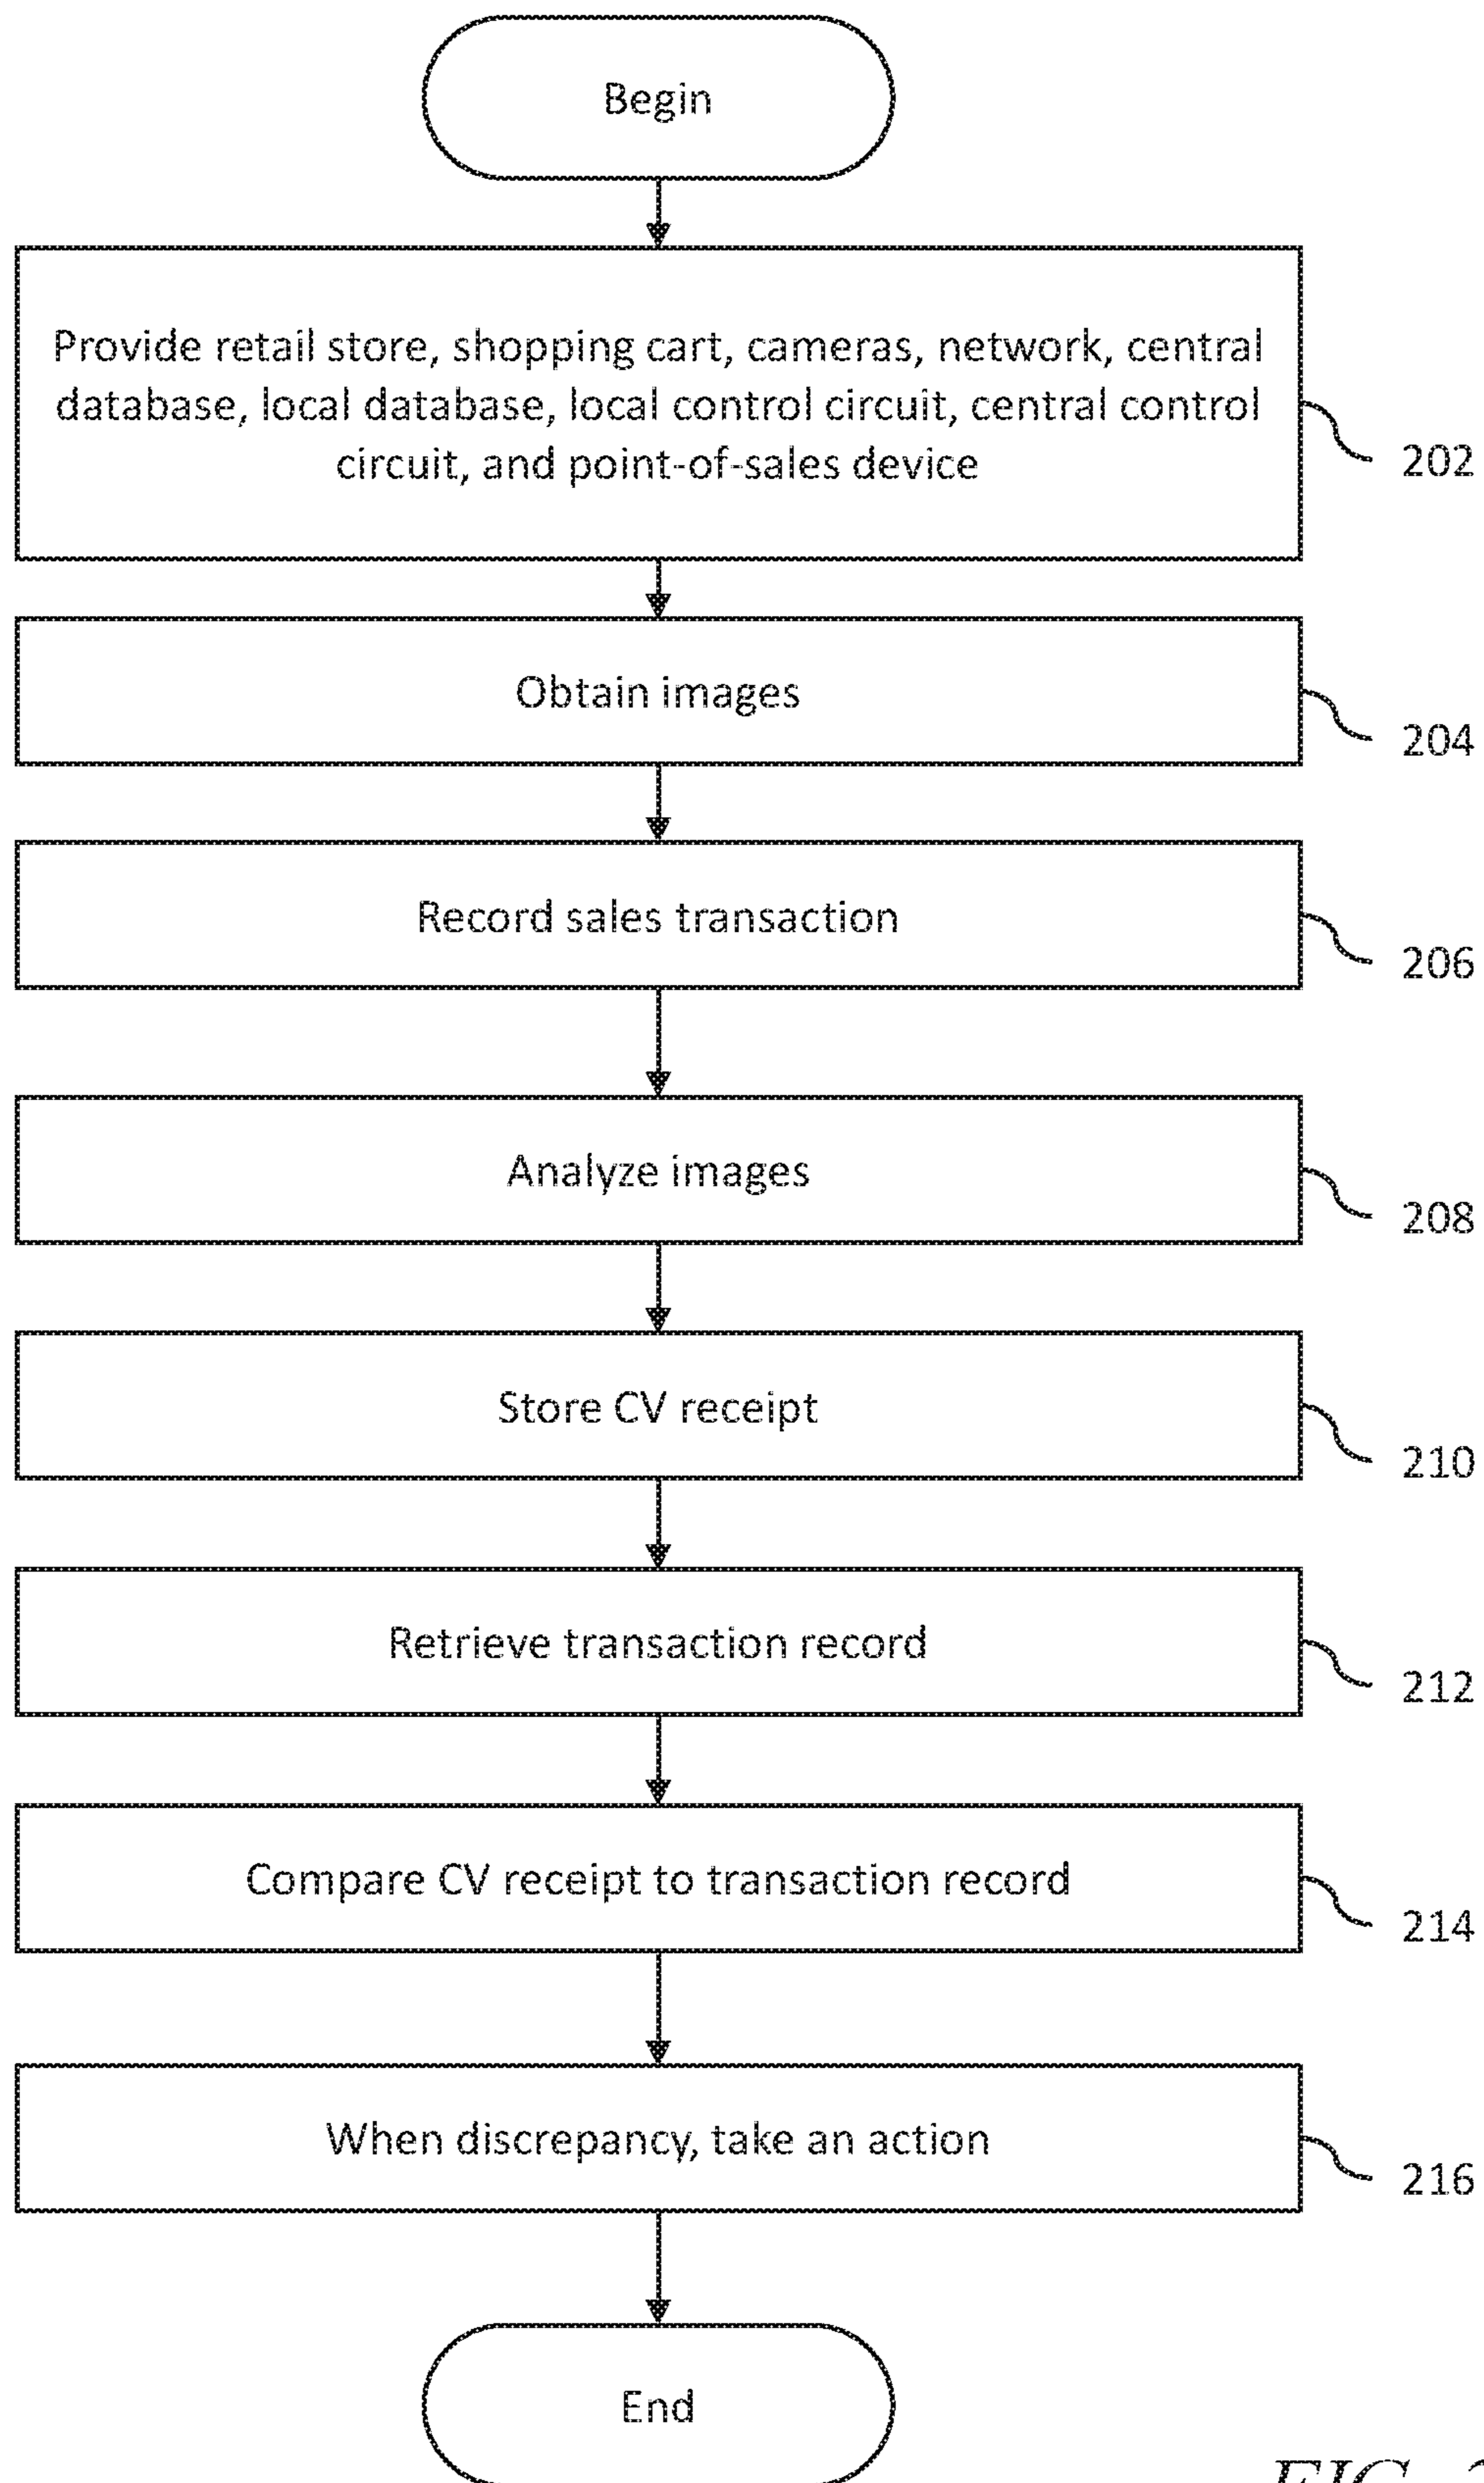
Begin

Provide retail store, shopping cart, cameras, network, central database, local database, local control circuit, central control circuit, and point-of-sales device

202

Obtain images

204

Record sales transaction

206

Analyze images

208

Store CV receipt

210

Retrieve transaction record

212

Compare CV receipt to transaction record

214

When discrepancy, take an action

216

End

FIG. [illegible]